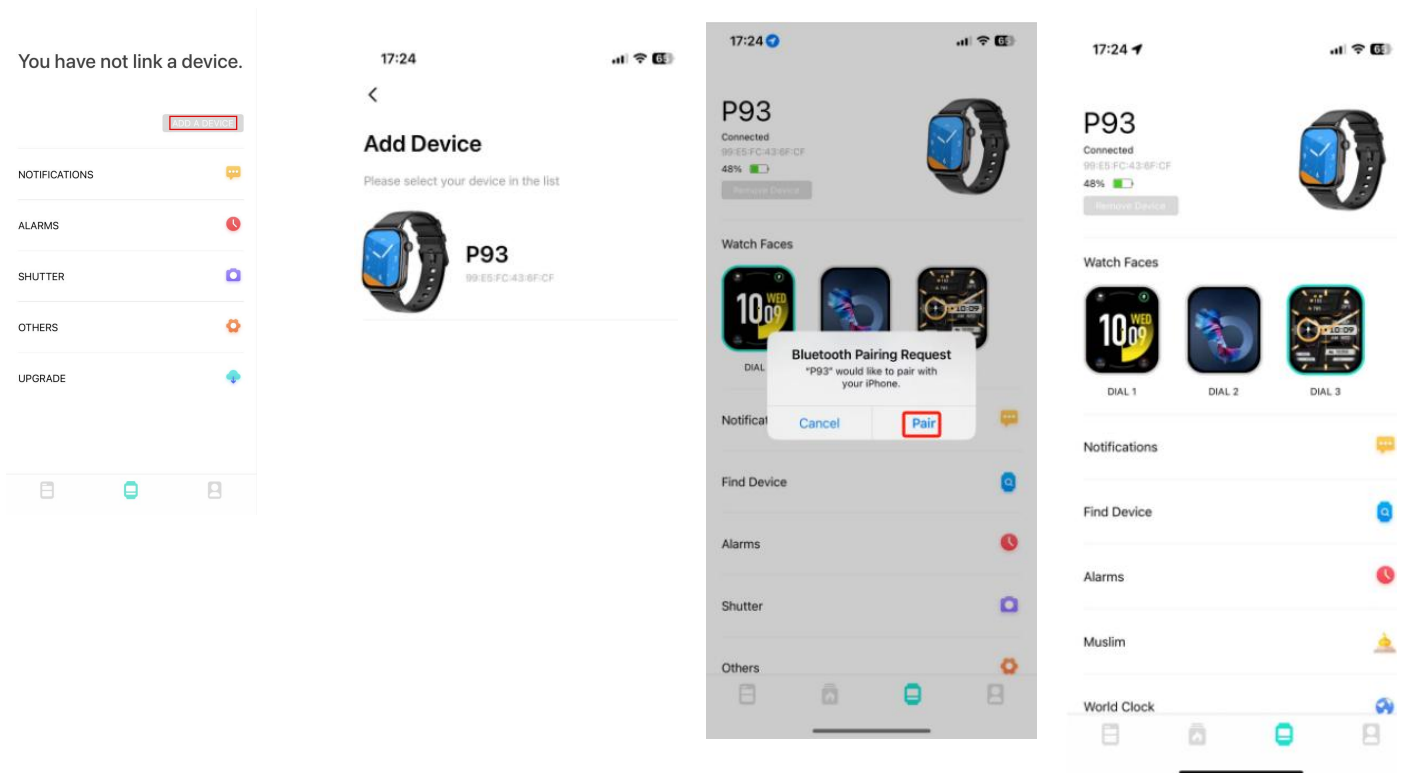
You have not link a device.

ADD A DEVICE

NOTIFICATIONS

ALARMS

SHUTTER

OTHERS

UPGRADE

17:24

Add Device

Please select your device in the list

P93

99:E5:FC:43:6F:CF

17:24

P93

Connected

99:E5:FC:43:6F:CF

48%

Remove Device

Watch Faces

10 WED 09

DIAL

Bluetooth Pairing Request

"P93" would like to pair with your iPhone.

Cancel

Pair

Notificat

Find Device

Alarms

Shutter

Others

17:24

P93

Connected

99:E5:FC:43:6F:CF

48%

Remove Device

Watch Faces

10 WED 09

DIAL 1

DIAL 2

DIAL 3

Notifications

Find Device

Alarms

Muslim

World Clock